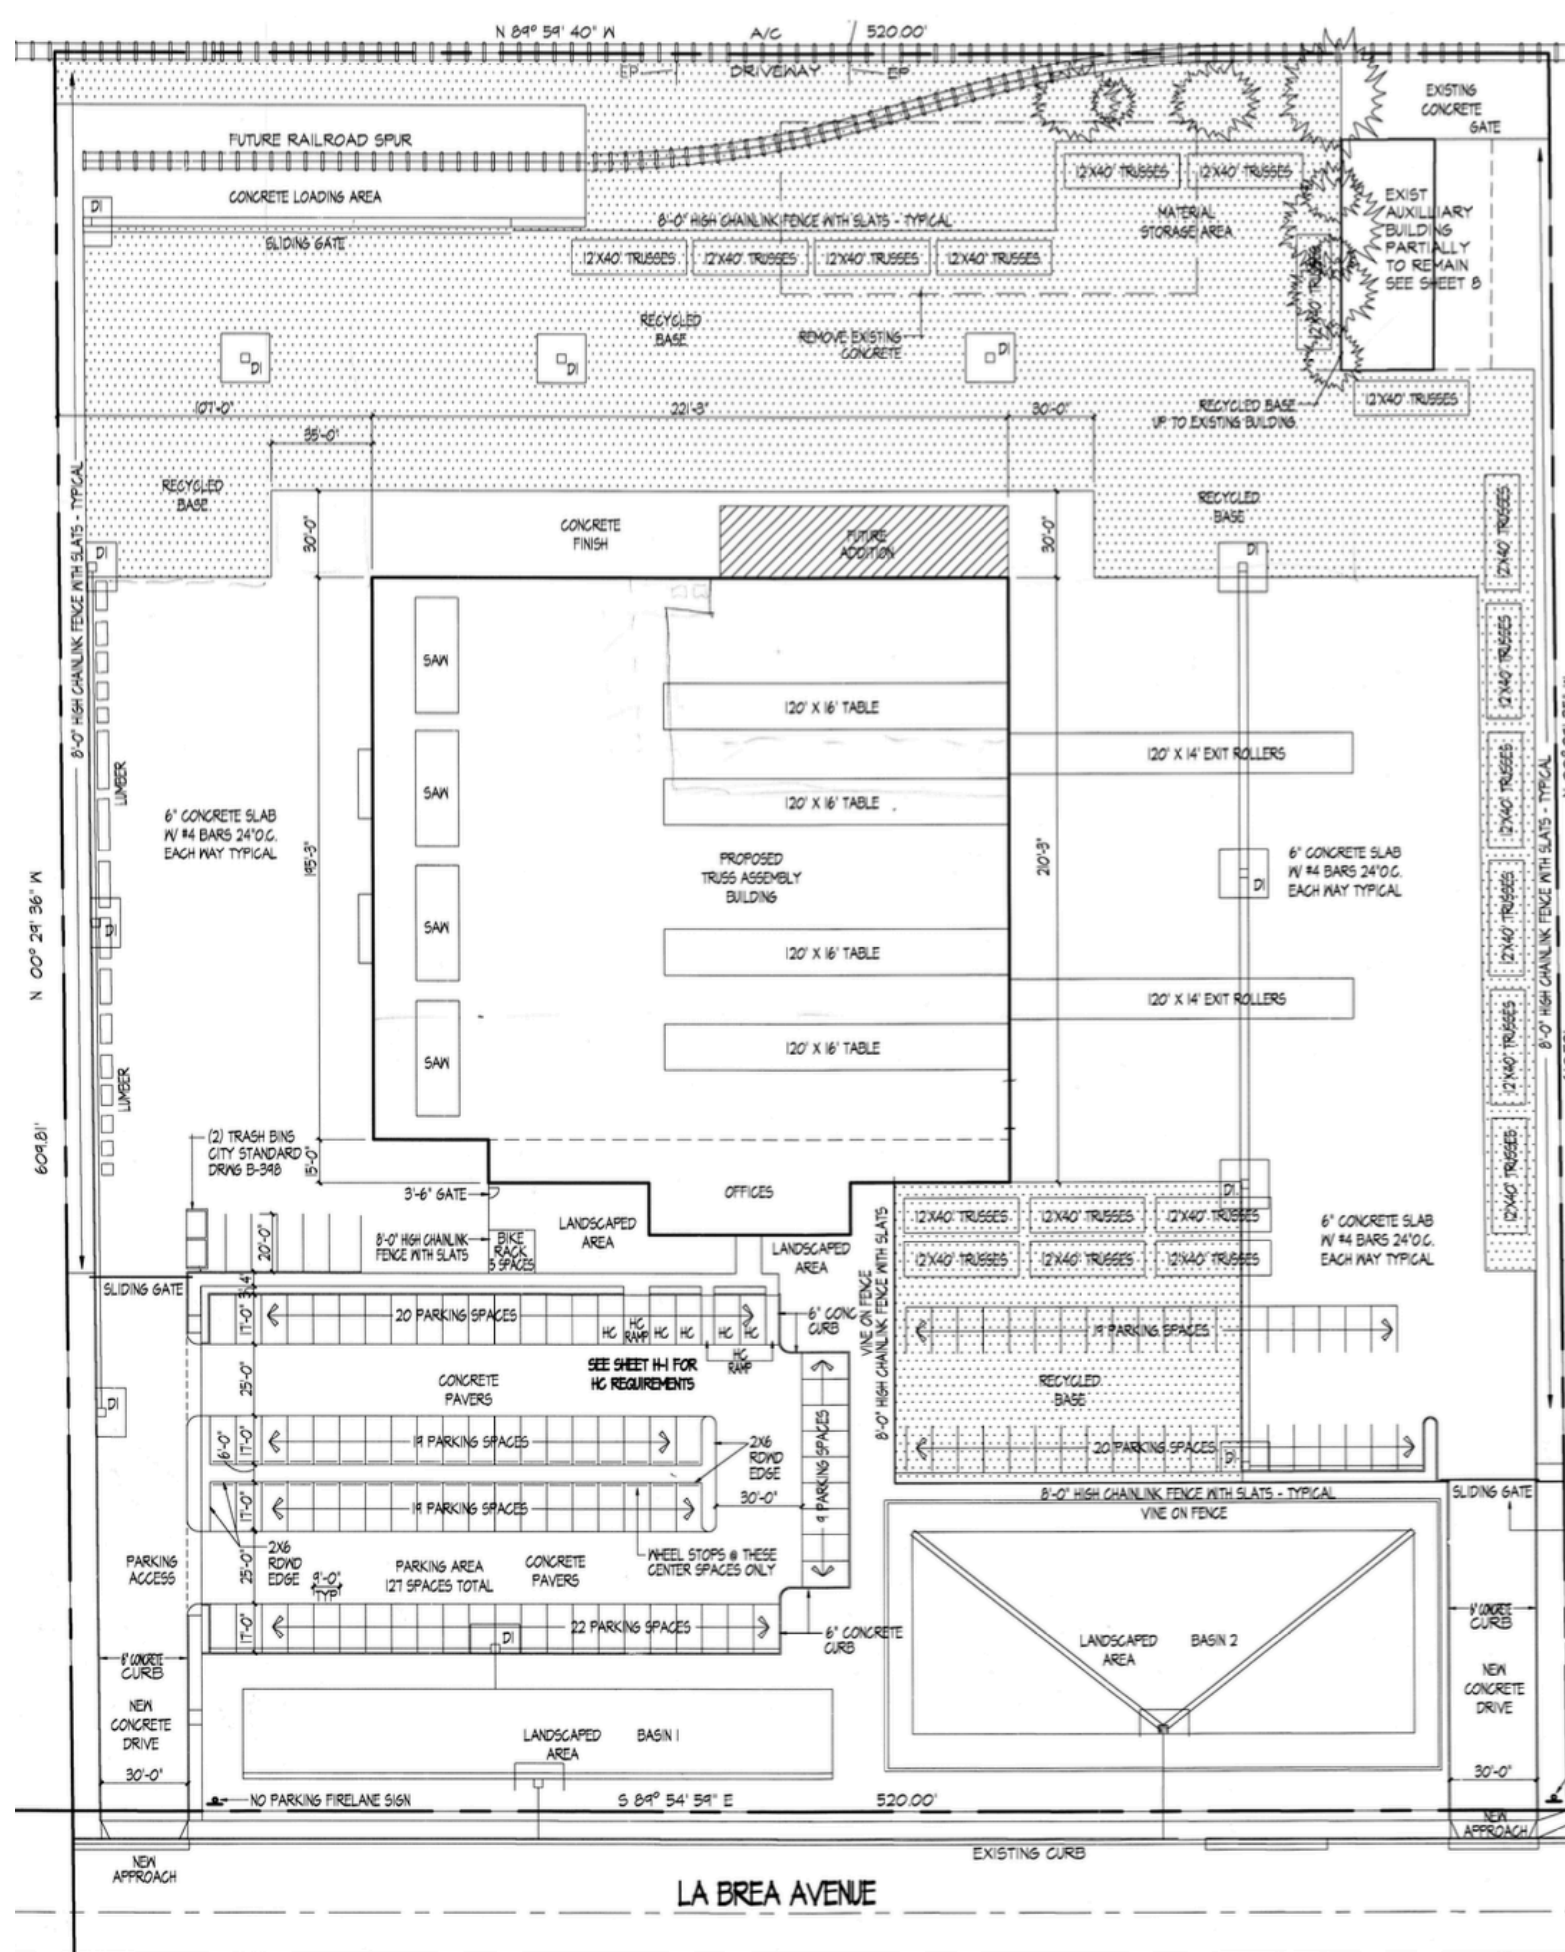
N 89° 59' 40" W A/C 520.00'

EP DRIVEWAY EP

EXISTING CONCRETE GATE

FUTURE RAILROAD SPUR

CONCRETE LOADING AREA

DI

12'X40' TRUSSES 12'X40' TRUSSES

8'-0" HIGH CHAINLINK FENCE WITH SLATS - TYPICAL

MATERIAL STORAGE AREA

EXIST AUXILLIARY BUILDING PARTIALLY TO REMAIN SEE SHEET B

SLIDING GATE

12'X40' TRUSSES 12'X40' TRUSSES 12'X40' TRUSSES 12'X40' TRUSSES

12'X40' TRUSSES

RECYCLED BASE

REMOVE EXISTING CONCRETE

DI DI DI

107'-0" 221'-3" 30'-0"

RECYCLED BASE UP TO EXISTING BUILDING

12'X40' TRUSSES

35'-0"

RECYCLED BASE

8'-0" HIGH CHAINLINK FENCE WITH SLATS - TYPICAL

30'-0"

CONCRETE FINISH

FUTURE ADDITION

30'-0"

RECYCLED BASE

DI

DI

12'X40' TRUSSES

SAW

120' X 16' TABLE

12'X40' TRUSSES

SAW

120' X 14' EXIT ROLLERS

LUMBER

6" CONCRETE SLAB W/ #4 BARS 24"O.C. EACH WAY TYPICAL

120' X 16' TABLE

12'X40' TRUSSES

195'-3"

PROPOSED TRUSS ASSEMBLY BUILDING

210'-3"

6" CONCRETE SLAB W/ #4 BARS 24"O.C. EACH WAY TYPICAL

DI

N 00° 29' 36" W

DI

SAW

12'X40' TRUSSES

120' X 16' TABLE

8'-0" HIGH CHAINLINK FENCE WITH SLATS - TYPICAL

120' X 14' EXIT ROLLERS

12'X40' TRUSSES

SAW

120' X 16' TABLE

LUMBER

12'X40' TRUSSES

609.81'

(2) TRASH BINS CITY STANDARD DRWG B-398

15'-0"

3'-6" GATE

OFFICES

DI

12'X40' TRUSSES 12'X40' TRUSSES 12'X40' TRUSSES

6" CONCRETE SLAB W/ #4 BARS 24"O.C. EACH WAY TYPICAL

20'-0"

8'-0" HIGH CHAINLINK FENCE WITH SLATS

BIKE RACK 5 SPACES

LANDSCAPED AREA

LANDSCAPED AREA

12'X40' TRUSSES 12'X40' TRUSSES 12'X40' TRUSSES

SLIDING GATE

3'-4"

17'-0"

20 PARKING SPACES

HC HC RAMP HC HC HC

HC RAMP

6" CONC CURB

VINE ON FENCE

8'-0" HIGH CHAINLINK FENCE WITH SLATS

19 PARKING SPACES

25'-0"

CONCRETE PAVERS

SEE SHEET H-1 FOR HC REQUIREMENTS

RECYCLED BASE

DI

6'-0"

19 PARKING SPACES

2X6 RDWD EDGE

9 PARKING SPACES

20 PARKING SPACES

DI

17'-0"

19 PARKING SPACES

30'-0"

8'-0" HIGH CHAINLINK FENCE WITH SLATS - TYPICAL

SLIDING GATE

VINE ON FENCE

PARKING ACCESS

25'-0"

2X6 RDWD EDGE

9'-0" TYP

PARKING AREA 127 SPACES TOTAL

CONCRETE PAVERS

WHEEL STOPS @ THESE CENTER SPACES ONLY

17'-0"

22 PARKING SPACES

DI

6" CONCRETE CURB

LANDSCAPED AREA

BASIN 2

6" CONCRETE CURB

6" CONCRETE CURB

NEW CONCRETE DRIVE

NEW CONCRETE DRIVE

LANDSCAPED AREA

BASIN 1

30'-0"

30'-0"

NO PARKING FIRELANE SIGN

S 89° 54' 59" E

520.00'

NEW APPROACH

EXISTING CURB

NEW APPROACH

LA BREA AVENUE